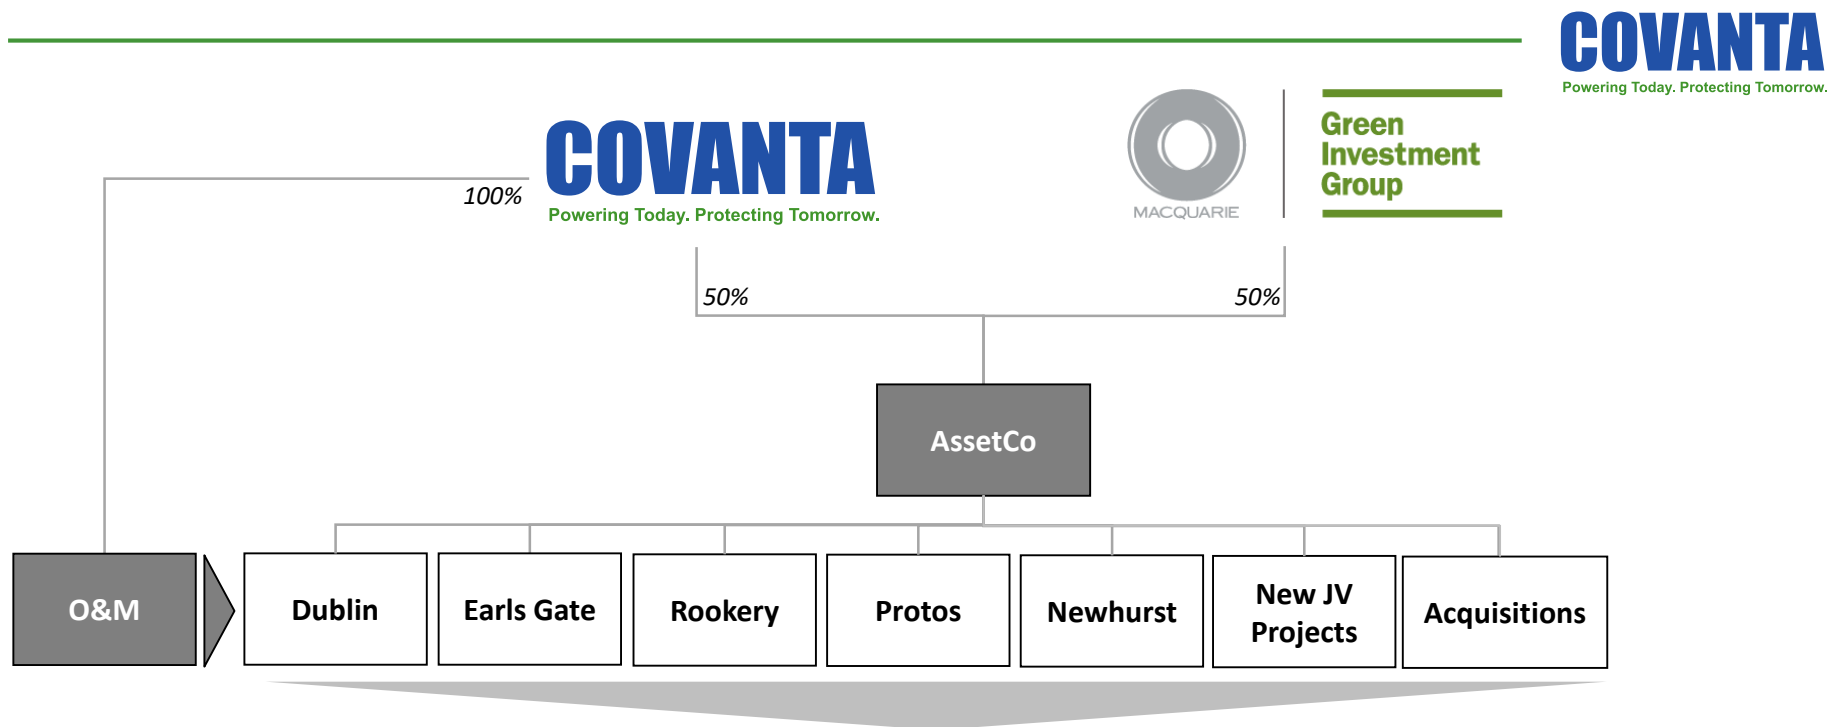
COVANTA
Powering Today. Protecting Tomorrow.

COVANTA
Powering Today. Protecting Tomorrow.

100%

MACQUARIE

Green Investment Group

50%

50%

AssetCo

O&M

Dublin

Earls Gate

Rookery

Protos

Newhurst

New JV Projects

Acquisitions